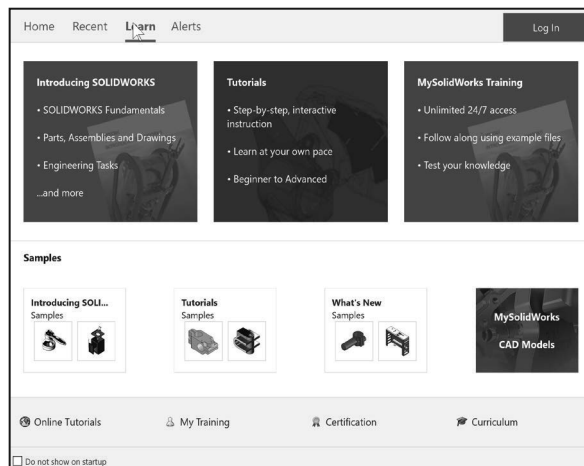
Home Recent Learn Alerts

Log In

Introducing SOLIDWORKS

• SOLIDWORKS Fundamentals

• Parts, Assemblies and Drawings

• Engineering Tasks

...and more

Tutorials

• Step-by-step, interactive instruction

• Learn at your own pace

• Beginner to Advanced

MySolidWorks Training

• Unlimited 24/7 access

• Follow along using example files

• Test your knowledge

Samples

Introducing SOLI...
Samples

Tutorials
Samples

What's New
Samples

MySolidWorks
CAD Models

Online Tutorials

My Training

Certification

Curriculum

Do not show on startup